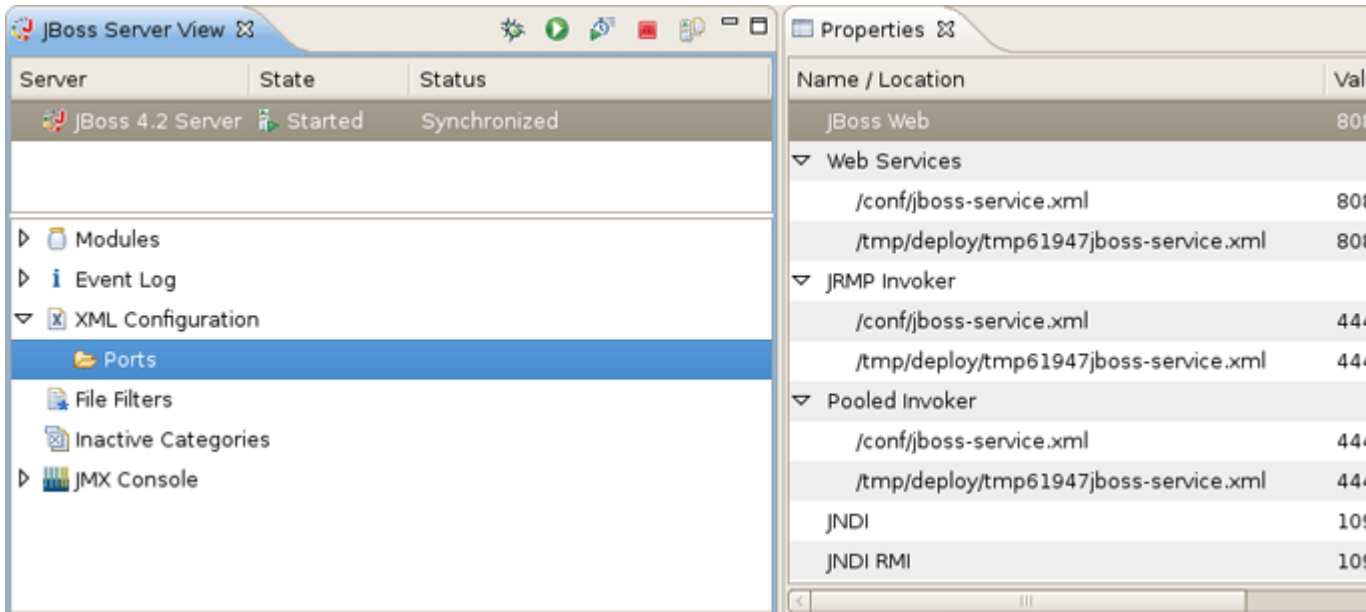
JBoss Server View

| Server | State | Status |
|---|---|---|
| JBoss 4.2 Server | Started | Synchronized |

Modules
Event Log
XML Configuration
Ports
File Filters
Inactive Categories
JMX Console

Properties

| Name / Location | Val |
|---|---|
| JBoss Web | 80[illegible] |
| Web Services | |
| /conf/jboss-service.xml | 80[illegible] |
| /tmp/deploy/tmp61947jboss-service.xml | 80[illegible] |
| JRMP Invoker | |
| /conf/jboss-service.xml | 44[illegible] |
| /tmp/deploy/tmp61947jboss-service.xml | 44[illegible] |
| Pooled Invoker | |
| /conf/jboss-service.xml | 44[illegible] |
| /tmp/deploy/tmp61947jboss-service.xml | 44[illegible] |
| JNDI | 10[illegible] |
| JNDI RMI | 10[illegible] |